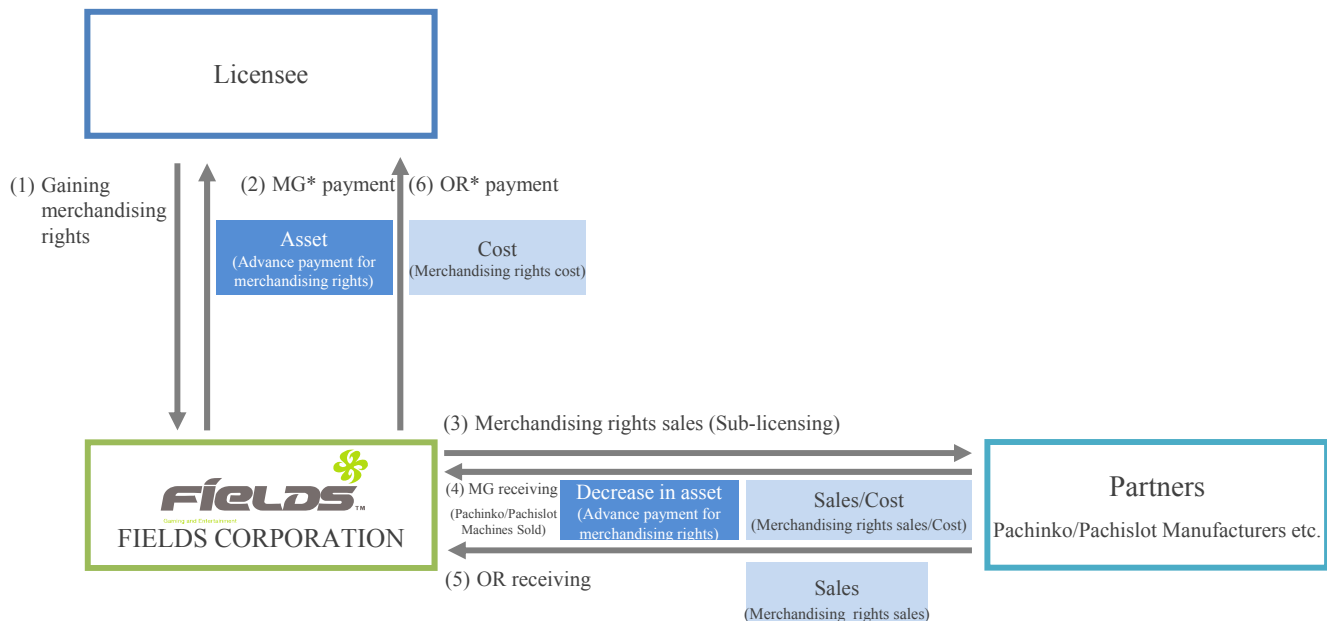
Licensee

(1) Gaining merchandising rights

(2) MG* payment

Asset
(Advance payment for merchandising rights)

(6) OR* payment

Cost
(Merchandising rights cost)

(3) Merchandising rights sales (Sub-licensing)

FIELDS™
Gaming and Entertainment
FIELDS CORPORATION

(4) MG receiving
(Pachinko/Pachislot Machines Sold)

Decrease in asset
(Advance payment for merchandising rights)

Sales/Cost
(Merchandising rights sales/Cost)

Partners
Pachinko/Pachislot Manufacturers etc.

(5) OR receiving

Sales
(Merchandising rights sales)